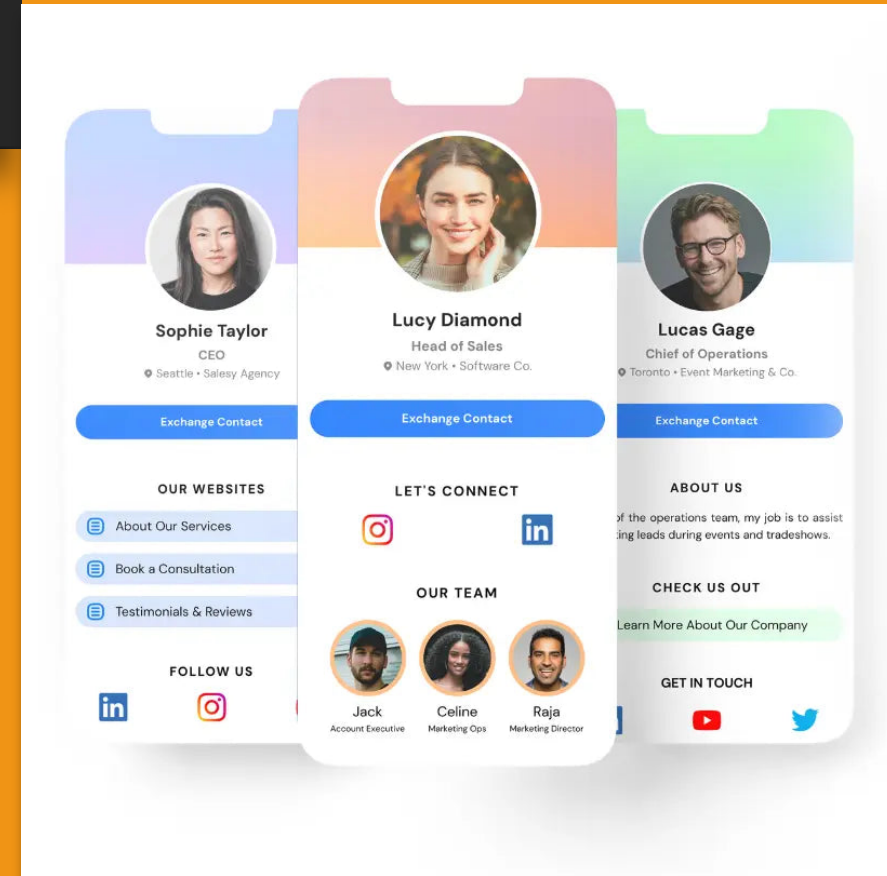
Sophie Taylor
CEO
Seattle • Salesy Agency

Exchange Contact

OUR WEBSITES

About Our Services

Book a Consultation

Testimonials & Reviews

FOLLOW US

Lucy Diamond
Head of Sales
New York • Software Co.

Exchange Contact

LET'S CONNECT

OUR TEAM

Jack
Account Executive

Celine
Marketing Ops

Raja
Marketing Director

Lucas Gage
Chief of Operations
Toronto • Event Marketing & Co.

Exchange Contact

ABOUT US

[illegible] of the operations team, my job is to assist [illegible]ting leads during events and tradeshows.

CHECK US OUT

Learn More About Our Company

GET IN TOUCH